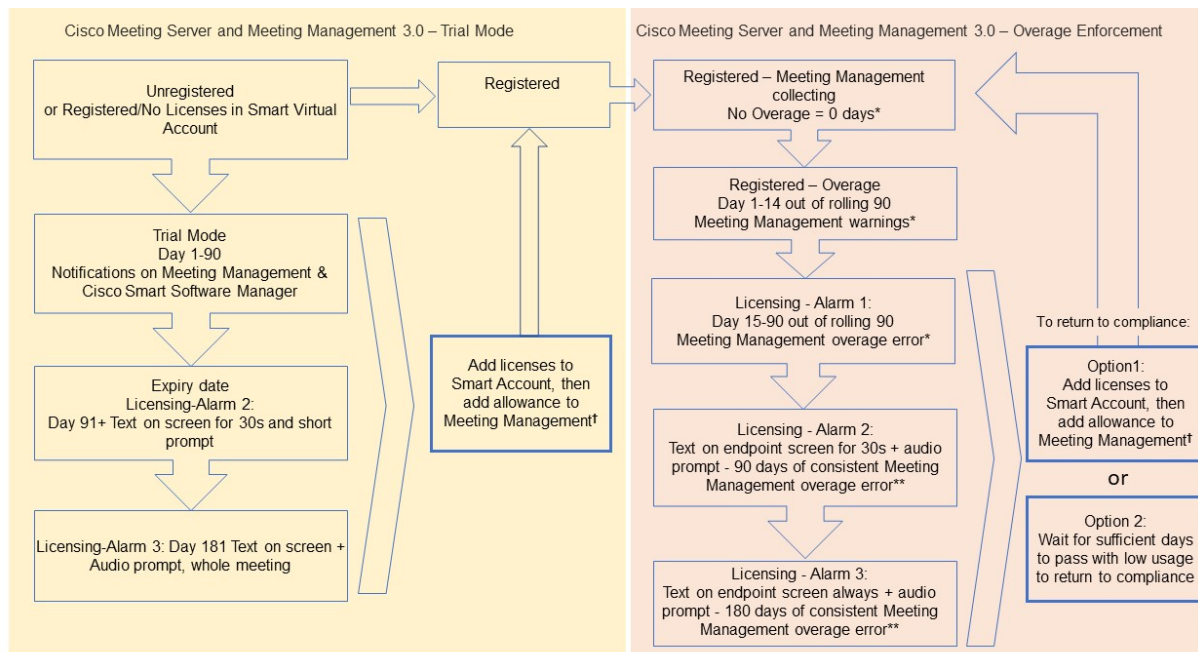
Cisco Meeting Server and Meeting Management 3.0 – Trial Mode

Unregistered or Registered/No Licenses in Smart Virtual Account

Trial Mode
Day 1-90
Notifications on Meeting Management & Cisco Smart Software Manager

Expiry date
Licensing-Alarm 2:
Day 91+ Text on screen for 30s and short prompt

Licensing-Alarm 3: Day 181 Text on screen + Audio prompt, whole meeting

Registered

Add licenses to Smart Account, then add allowance to Meeting Management†

Cisco Meeting Server and Meeting Management 3.0 – Overage Enforcement

Registered – Meeting Management collecting
No Overage = 0 days*

Registered – Overage
Day 1-14 out of rolling 90
Meeting Management warnings*

Licensing - Alarm 1:
Day 15-90 out of rolling 90
Meeting Management overage error*

Licensing - Alarm 2:
Text on endpoint screen for 30s + audio prompt - 90 days of consistent Meeting Management overage error**

Licensing - Alarm 3:
Text on endpoint screen always + audio prompt - 180 days of consistent Meeting Management overage error**

To return to compliance:

Option1:
Add licenses to Smart Account, then add allowance to Meeting Management†

or

Option 2:
Wait for sufficient days to pass with low usage to return to compliance